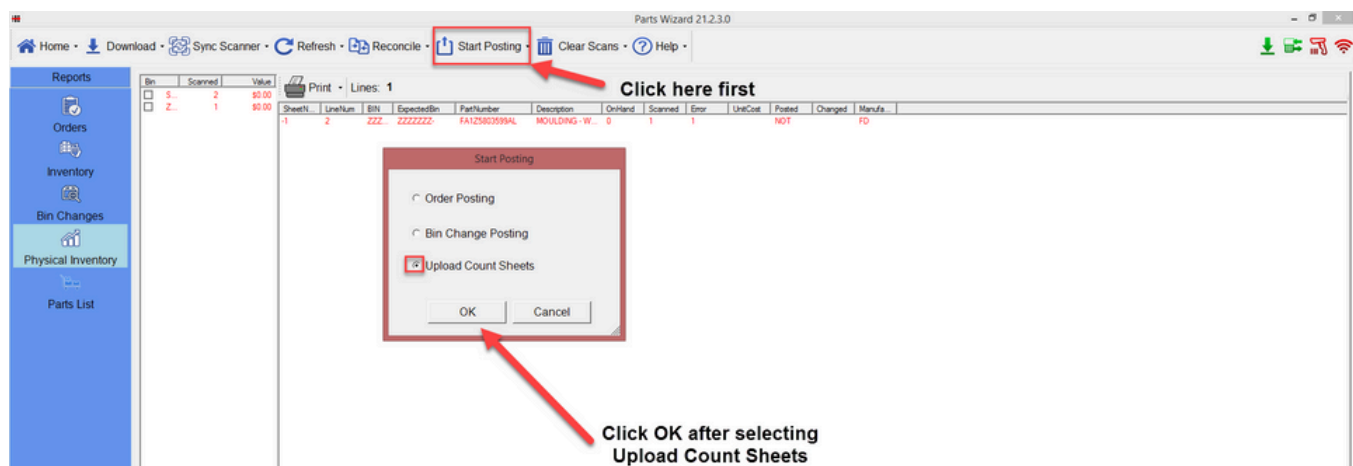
Parts Wizard 21.2.3.0

Home · Download · Sync Scanner · Refresh · Reconcile · Start Posting · Clear Scans · Help ·

Click here first

Reports

Orders

Inventory

Bin Changes

Physical Inventory

Parts List

| Bin | Scanned | Value |
|---|---|---|
| S... | 2 | $0.00 |
| Z... | 1 | $0.00 |

Print · Lines: 1

| SheetN... | LineNum | BIN | ExpectedBin | PartNumber | Description | OnHand | Scanned | Error | UnitCost | Posted | Changed | Manufa... |
|---|---|---|---|---|---|---|---|---|---|---|---|---|
| -1 | 2 | ZZZ... | ZZZZZZZ- | FA1Z5803599AL | MOULDING - W... | 0 | 1 | 1 | | NOT | | FD |

Start Posting

Order Posting

Bin Change Posting

Upload Count Sheets

OK

Cancel

Click OK after selecting Upload Count Sheets